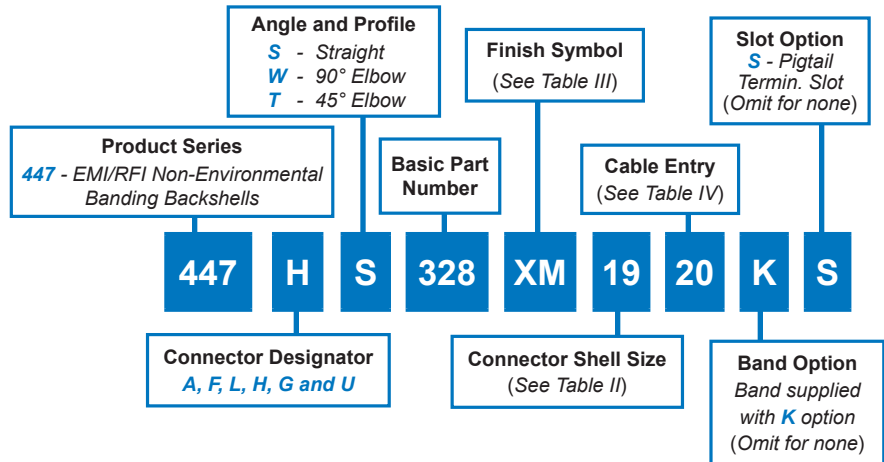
Angle and Profile
S - Straight
W - 90° Elbow
T - 45° Elbow

Finish Symbol
(See Table III)

Slot Option
S - Pigtail Termin. Slot
(Omit for none)

Product Series
447 - EMI/RFI Non-Environmental Banding Backshells

Basic Part Number

Cable Entry
(See Table IV)

447 H S 328 XM 19 20 K S

Connector Designator
A, F, L, H, G and U

Connector Shell Size
(See Table II)

Band Option
Band supplied with K option
(Omit for none)